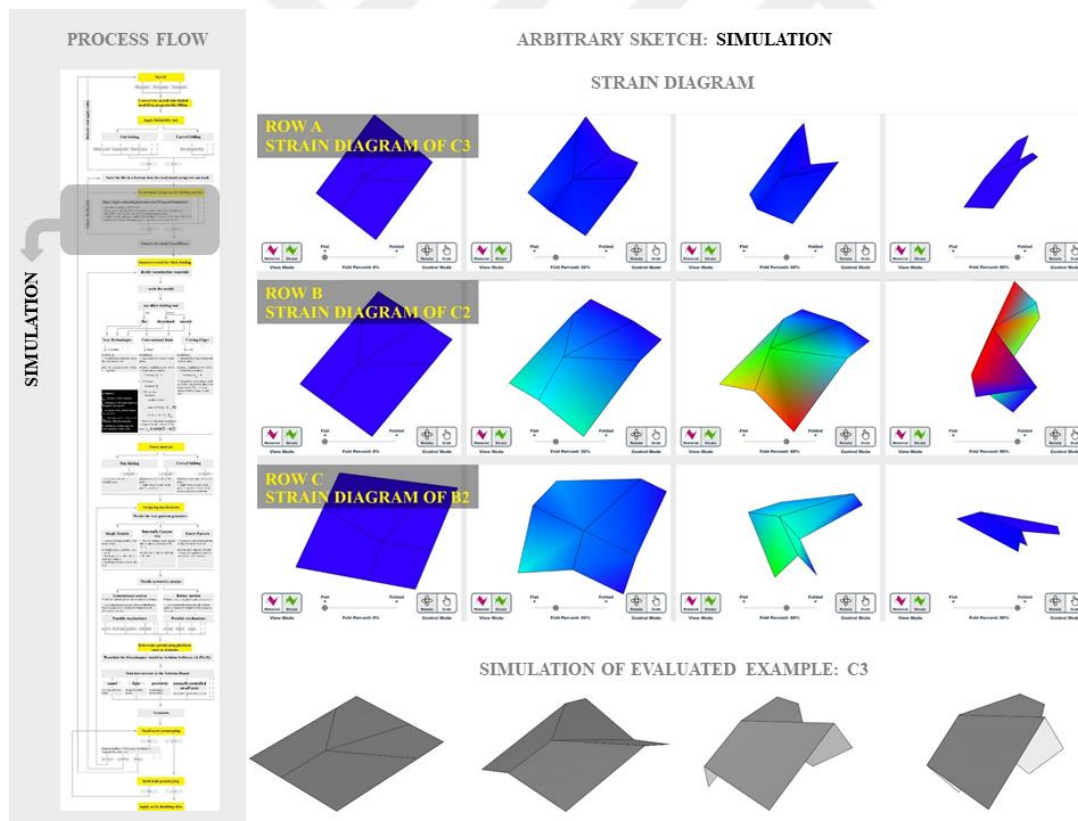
PROCESS FLOW

SIMULATION

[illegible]

ARBITRARY SKETCH: SIMULATION

STRAIN DIAGRAM

ROW A
STRAIN DIAGRAM OF C3

Material Strain | Flat Folded | Fold Percent: 0% | Rotate Grab | View Mode | Control Mode

Material Strain | Flat Folded | Fold Percent: 30% | Rotate Grab | View Mode | Control Mode

Material Strain | Flat Folded | Fold Percent: 60% | Rotate Grab | View Mode | Control Mode

Material Strain | Flat Folded | Fold Percent: 90% | Rotate Grab | View Mode | Control Mode

ROW B
STRAIN DIAGRAM OF C2

Material Strain | Flat Folded | Fold Percent: 0% | Rotate Grab | View Mode | Control Mode

Material Strain | Flat Folded | Fold Percent: 30% | Rotate Grab | View Mode | Control Mode

Material Strain | Flat Folded | Fold Percent: 60% | Rotate Grab | View Mode | Control Mode

Material Strain | Flat Folded | Fold Percent: 90% | Rotate Grab | View Mode | Control Mode

ROW C
STRAIN DIAGRAM OF B2

Material Strain | Flat Folded | Fold Percent: 0% | Rotate Grab | View Mode | Control Mode

Material Strain | Flat Folded | Fold Percent: 30% | Rotate Grab | View Mode | Control Mode

Material Strain | Flat Folded | Fold Percent: 60% | Rotate Grab | View Mode | Control Mode

Material Strain | Flat Folded | Fold Percent: 90% | Rotate Grab | View Mode | Control Mode

SIMULATION OF EVALUATED EXAMPLE: C3